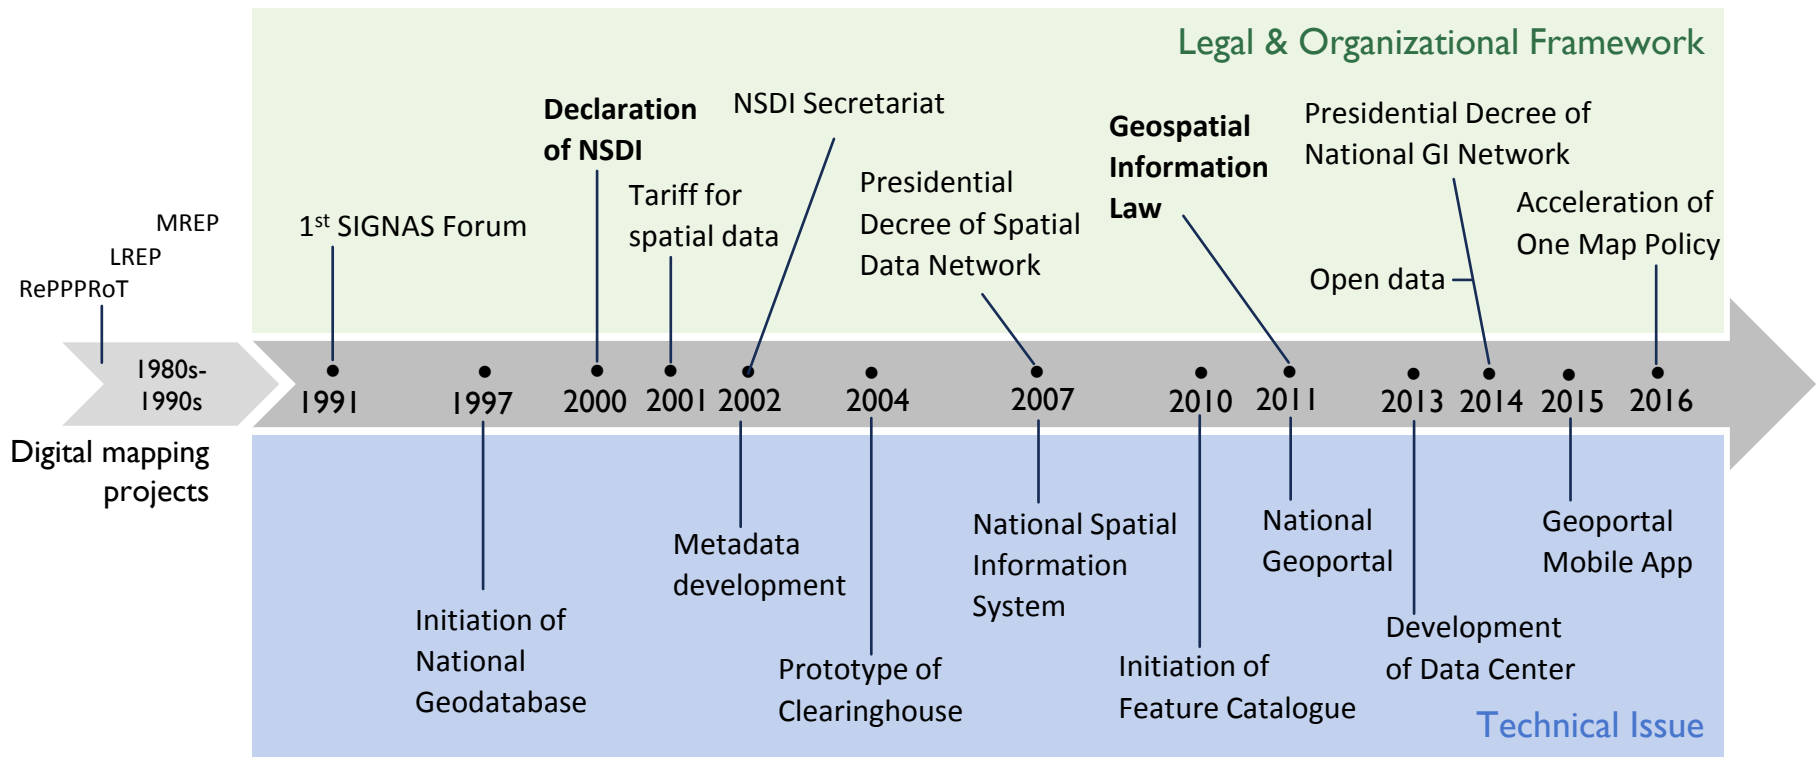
Legal & Organizational Framework

MREP
LREP
RePPPRoT

1$^{st}$ SIGNAS Forum

Declaration of NSDI

Tariff for spatial data

NSDI Secretariat

Presidential Decree of Spatial Data Network

Geospatial Information Law

Presidential Decree of National GI Network

Open data

Acceleration of One Map Policy

1980s-1990s 1991 1997 2000 2001 2002 2004 2007 2010 2011 2013 2014 2015 2016

Digital mapping projects

Initiation of National Geodatabase

Metadata development

Prototype of Clearinghouse

National Spatial Information System

Initiation of Feature Catalogue

National Geoportal

Development of Data Center

Geoportal Mobile App

Technical Issue